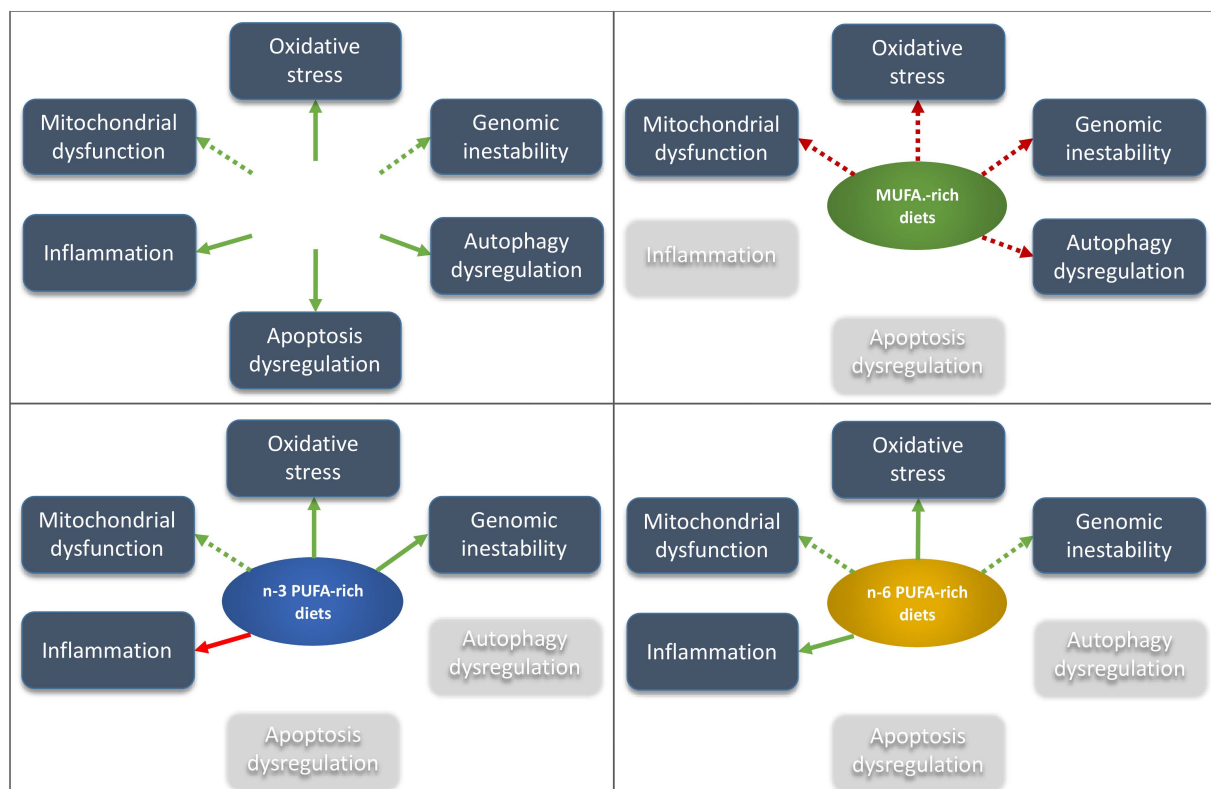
Oxidative stress

Mitochondrial dysfunction

Genomic inestability

Inflammation

Autophagy dysregulation

Apoptosis dysregulation

Oxidative stress

Mitochondrial dysfunction

Genomic inestability

MUFA.-rich diets

Inflammation

Autophagy dysregulation

Apoptosis dysregulation

Oxidative stress

Mitochondrial dysfunction

Genomic inestability

n-3 PUFA-rich diets

Inflammation

Autophagy dysregulation

Apoptosis dysregulation

Oxidative stress

Mitochondrial dysfunction

Genomic inestability

n-6 PUFA-rich diets

Inflammation

Autophagy dysregulation

Apoptosis dysregulation